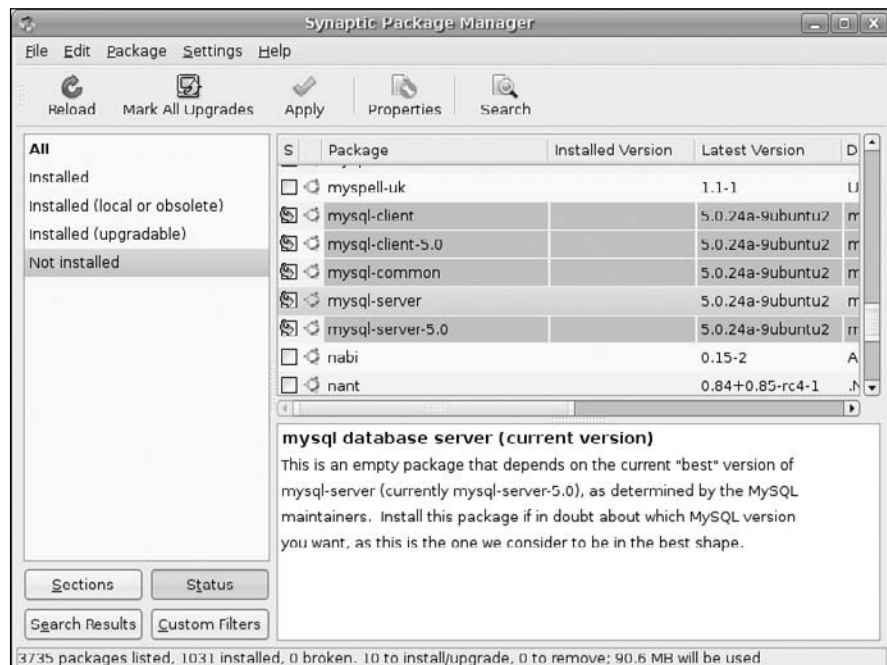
Synaptic Package Manager

File Edit Package Settings Help

Reload Mark All Upgrades Apply Properties Search

All
Installed
Installed (local or obsolete)
Installed (upgradable)
Not installed

| S | Package | Installed Version | Latest Version | D |
|---|---|---|---|---|
| | myspell-uk | | 1.1-1 | U |
| | mysql-client | | 5.0.24a-9ubuntu2 | m |
| | mysql-client-5.0 | | 5.0.24a-9ubuntu2 | m |
| | mysql-common | | 5.0.24a-9ubuntu2 | m |
| | mysql-server | | 5.0.24a-9ubuntu2 | m |
| | mysql-server-5.0 | | 5.0.24a-9ubuntu2 | m |
| | nabi | | 0.15-2 | A |
| | nant | | 0.84+0.85-rc4-1 | .N |

mysql database server (current version)

This is an empty package that depends on the current "best" version of mysql-server (currently mysql-server-5.0), as determined by the MySQL maintainers. Install this package if in doubt about which MySQL version you want, as this is the one we consider to be in the best shape.

Sections Status

Search Results Custom Filters

3735 packages listed, 1031 installed, 0 broken. 10 to install/upgrade, 0 to remove; 90.6 MB will be used